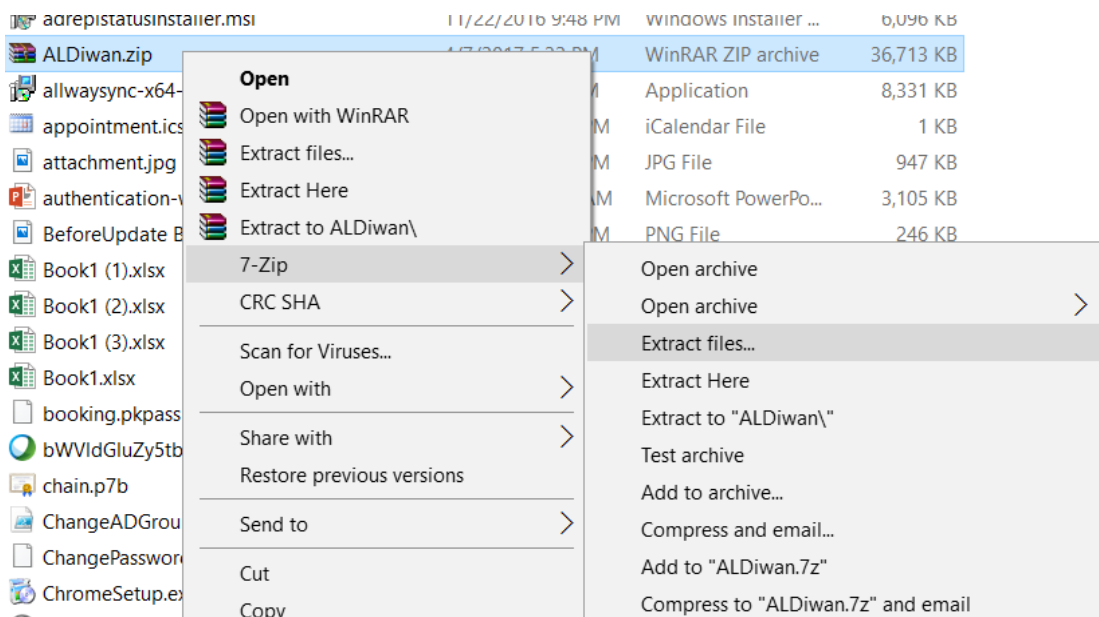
adrepstatusinstaller.msi 11/22/2016 9:48 PM Windows Installer ... 6,096 KB
ALDiwan.zip 4/7/2017 5:33 PM WinRAR ZIP archive 36,713 KB
allwaysync-x64- M Application 8,331 KB
appointment.ics M iCalendar File 1 KB
attachment.jpg M JPG File 947 KB
authentication-v M Microsoft PowerPo... 3,105 KB
BeforeUpdate B M PNG File 246 KB
Book1 (1).xlsx
Book1 (2).xlsx
Book1 (3).xlsx
Book1.xlsx
booking.pkpass
bWVldGluZy5tb
chain.p7b
ChangeADGrou
ChangePasswor
ChromeSetup.ex

Open
Open with WinRAR
Extract files...
Extract Here
Extract to ALDiwan\
7-Zip
CRC SHA
Scan for Viruses...
Open with
Share with
Restore previous versions
Send to
Cut
Copy

Open archive
Open archive
Extract files...
Extract Here
Extract to "ALDiwan\"
Test archive
Add to archive...
Compress and email...
Add to "ALDiwan.7z"
Compress to "ALDiwan.7z" and email